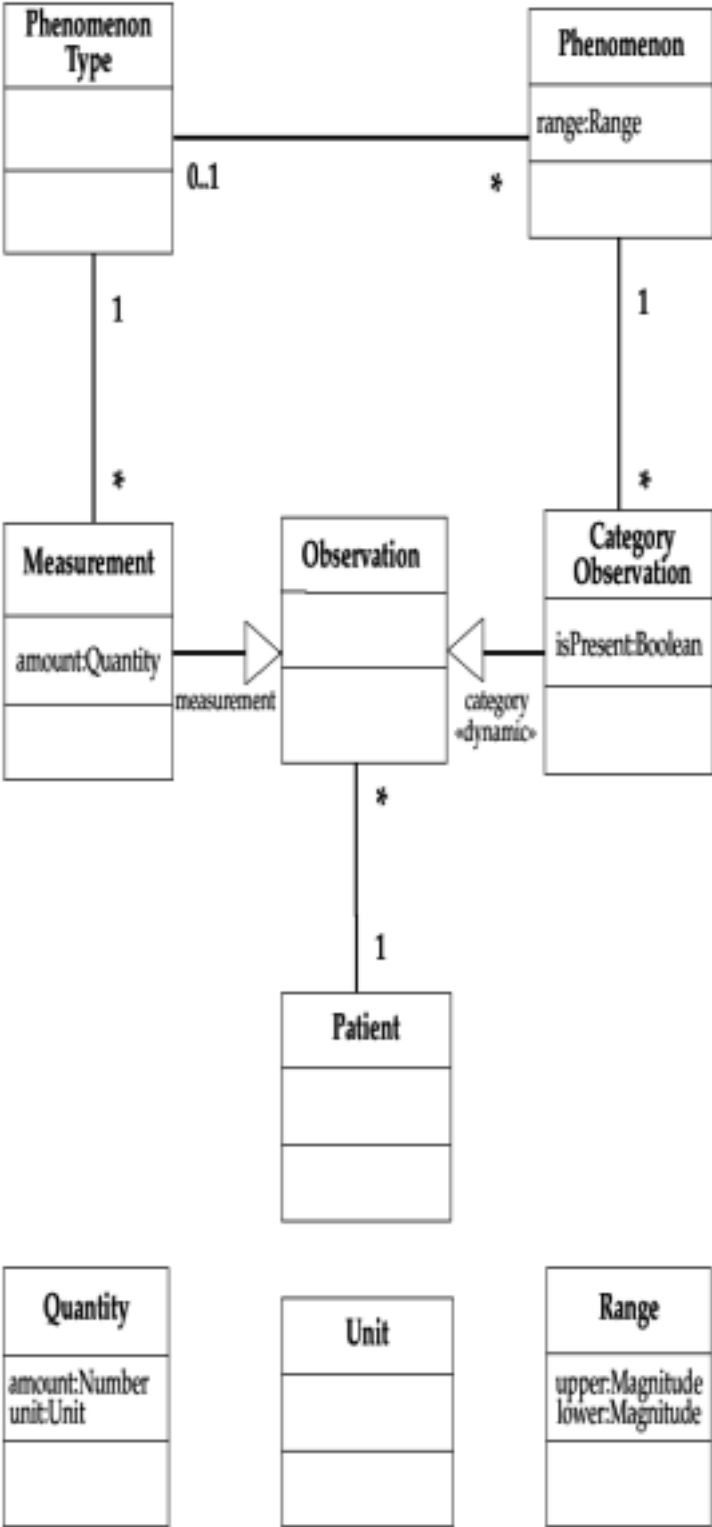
Phenomenon Type

0..1

*

Phenomenon

range:Range

1

*

1

*

Measurement

amount:Quantity

measurement

Observation

Category Observation

isPresent:Boolean

category
«dynamic»

*

1

Patient

Quantity

amount:Number
unit:Unit

Unit

Range

upper:Magnitude
lower:Magnitude